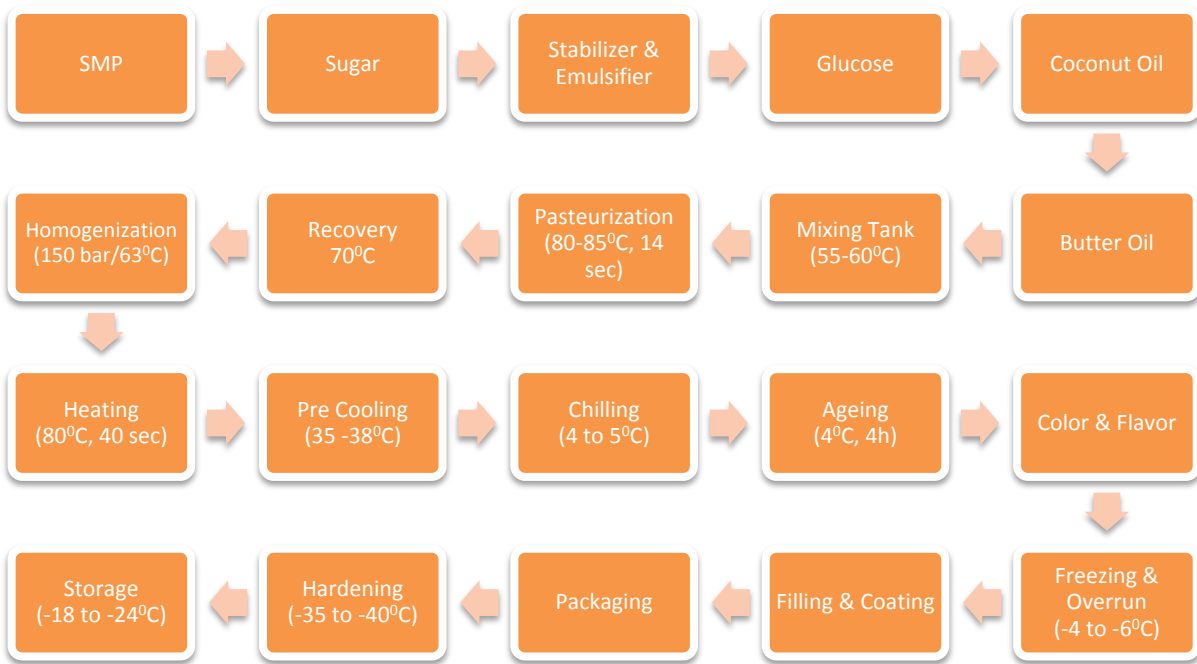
SMP

Sugar

Stabilizer & Emulsifier

Glucose

Coconut Oil

Butter Oil

Mixing Tank (55-60$^0$C)

Pasteurization (80-85$^0$C, 14 sec)

Recovery 70$^0$C

Homogenization (150 bar/63$^0$C)

Heating (80$^0$C, 40 sec)

Pre Cooling (35 -38$^0$C)

Chilling (4 to 5$^0$C)

Ageing (4$^0$C, 4h)

Color & Flavor

Freezing & Overrun (-4 to -6$^0$C)

Filling & Coating

Packaging

Hardening (-35 to -40$^0$C)

Storage (-18 to -24$^0$C)